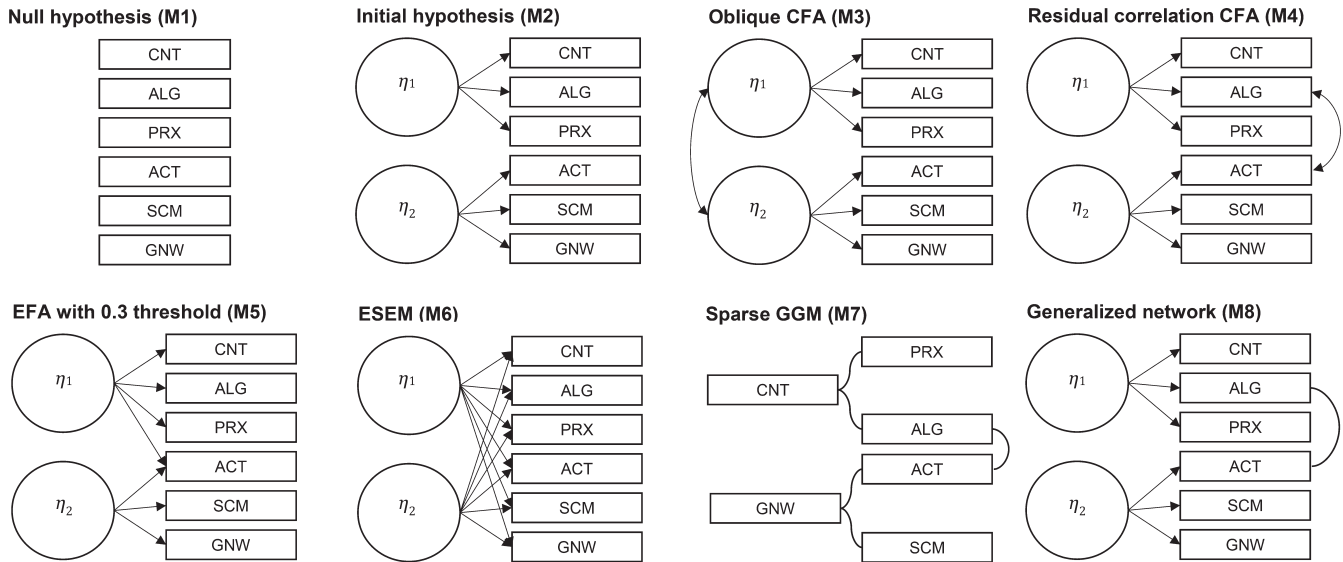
Null hypothesis (M1)

CNT
ALG
PRX
ACT
SCM
GNW

Initial hypothesis (M2)

$\eta_1$
$\eta_2$
CNT
ALG
PRX
ACT
SCM
GNW

Oblique CFA (M3)

$\eta_1$
$\eta_2$
CNT
ALG
PRX
ACT
SCM
GNW

Residual correlation CFA (M4)

$\eta_1$
$\eta_2$
CNT
ALG
PRX
ACT
SCM
GNW

EFA with 0.3 threshold (M5)

$\eta_1$
$\eta_2$
CNT
ALG
PRX
ACT
SCM
GNW

ESEM (M6)

$\eta_1$
$\eta_2$
CNT
ALG
PRX
ACT
SCM
GNW

Sparse GGM (M7)

PRX
CNT
ALG
ACT
GNW
SCM

Generalized network (M8)

$\eta_1$
$\eta_2$
CNT
ALG
PRX
ACT
SCM
GNW